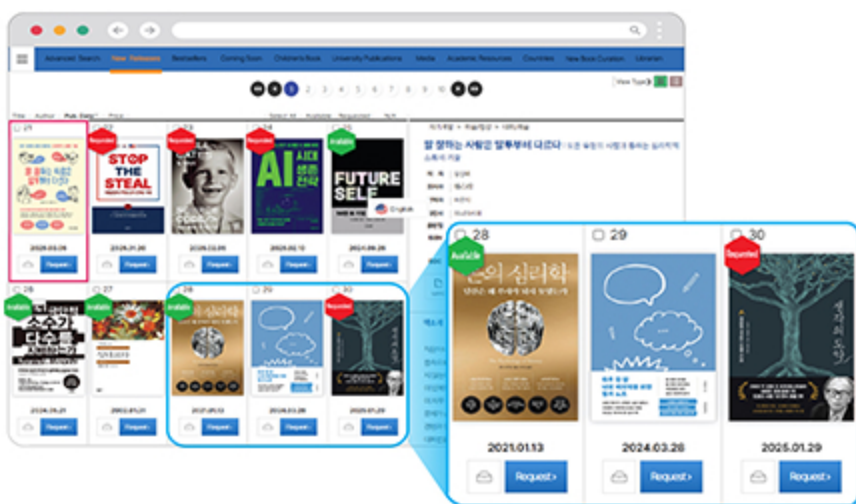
Advanced Search New Releases Bestsellers Coming Soon Children's Book University Publications Media Academic Resources Countries New Book Curation Librarian

1 2 3 4 5 6 7 8 9 10

View Type

Title Author Pub. Date Price

21 Required Required Available

STOP THE STEAL

AI 시대 생존 전략

FUTURE SELF

English

2025.03.28 2025.02.20 2025.02.05 2025.02.13 2024.06.26

Request Request Request Request Request

말 잘하는 사람은 말투부터 다르다

26 Available 27 Available 28 Available 29 30 Required

소수가 다수를

2024.09.21 2002.01.21 2021.01.13 2024.03.28 2025.01.29

Request Request Request Request Request

28 Available 29 30 Required

의 심리학

2021.01.13 2024.03.28 2025.01.29

Request› Request› Request›